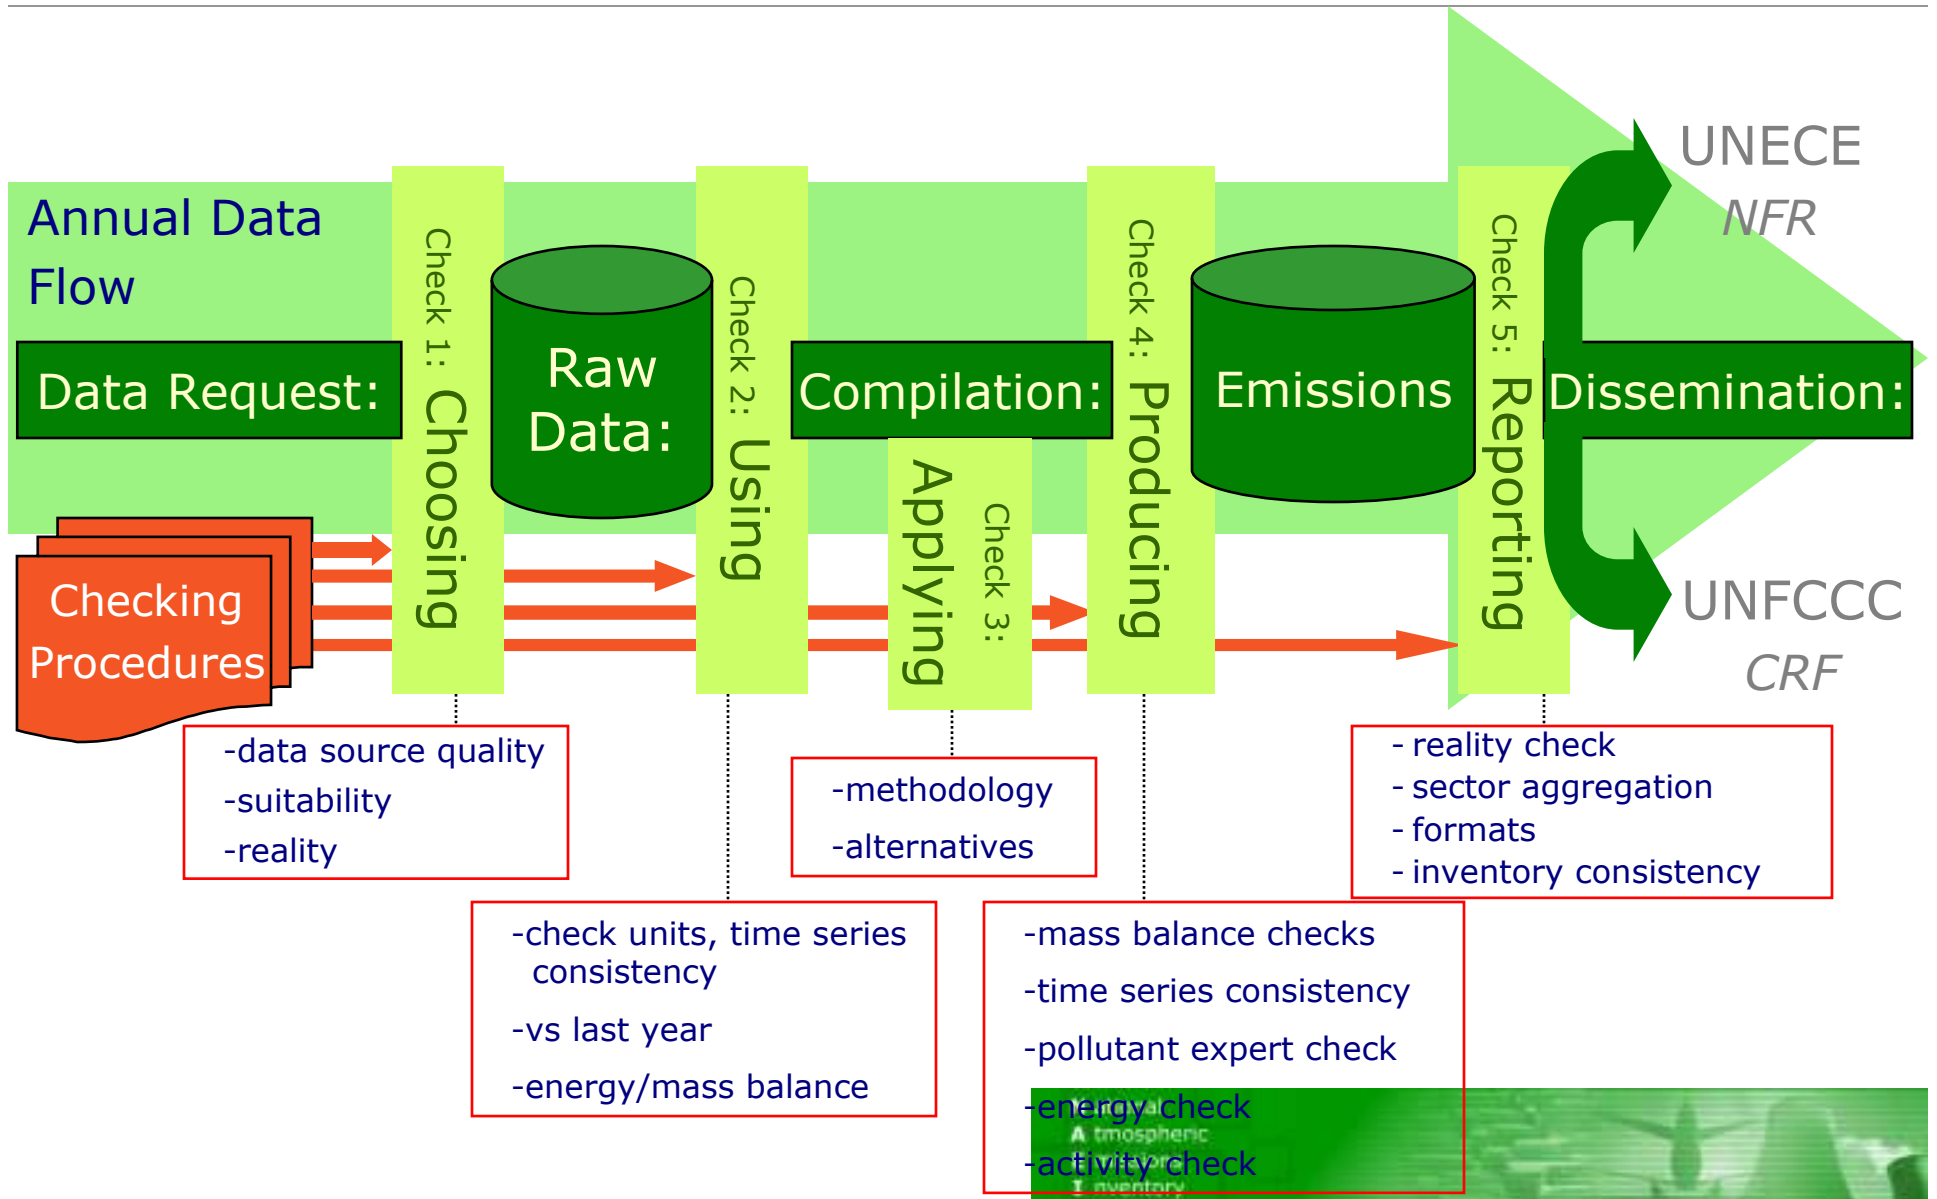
Annual Data Flow

Data Request:

Check 1: Choosing

Raw Data:

Check 2: Using

Compilation:

Check 3: Applying

Check 4: Producing

Emissions

Check 5: Reporting

Dissemination:

UNECE
NFR

UNFCCC
CRF

Checking Procedures

-data source quality
-suitability
-reality

-check units, time series consistency
-vs last year
-energy/mass balance

-methodology
-alternatives

-mass balance checks
-time series consistency
-pollutant expert check
-energy check
-activity check

- reality check
- sector aggregation
- formats
- inventory consistency

Atmospheric
Inventory